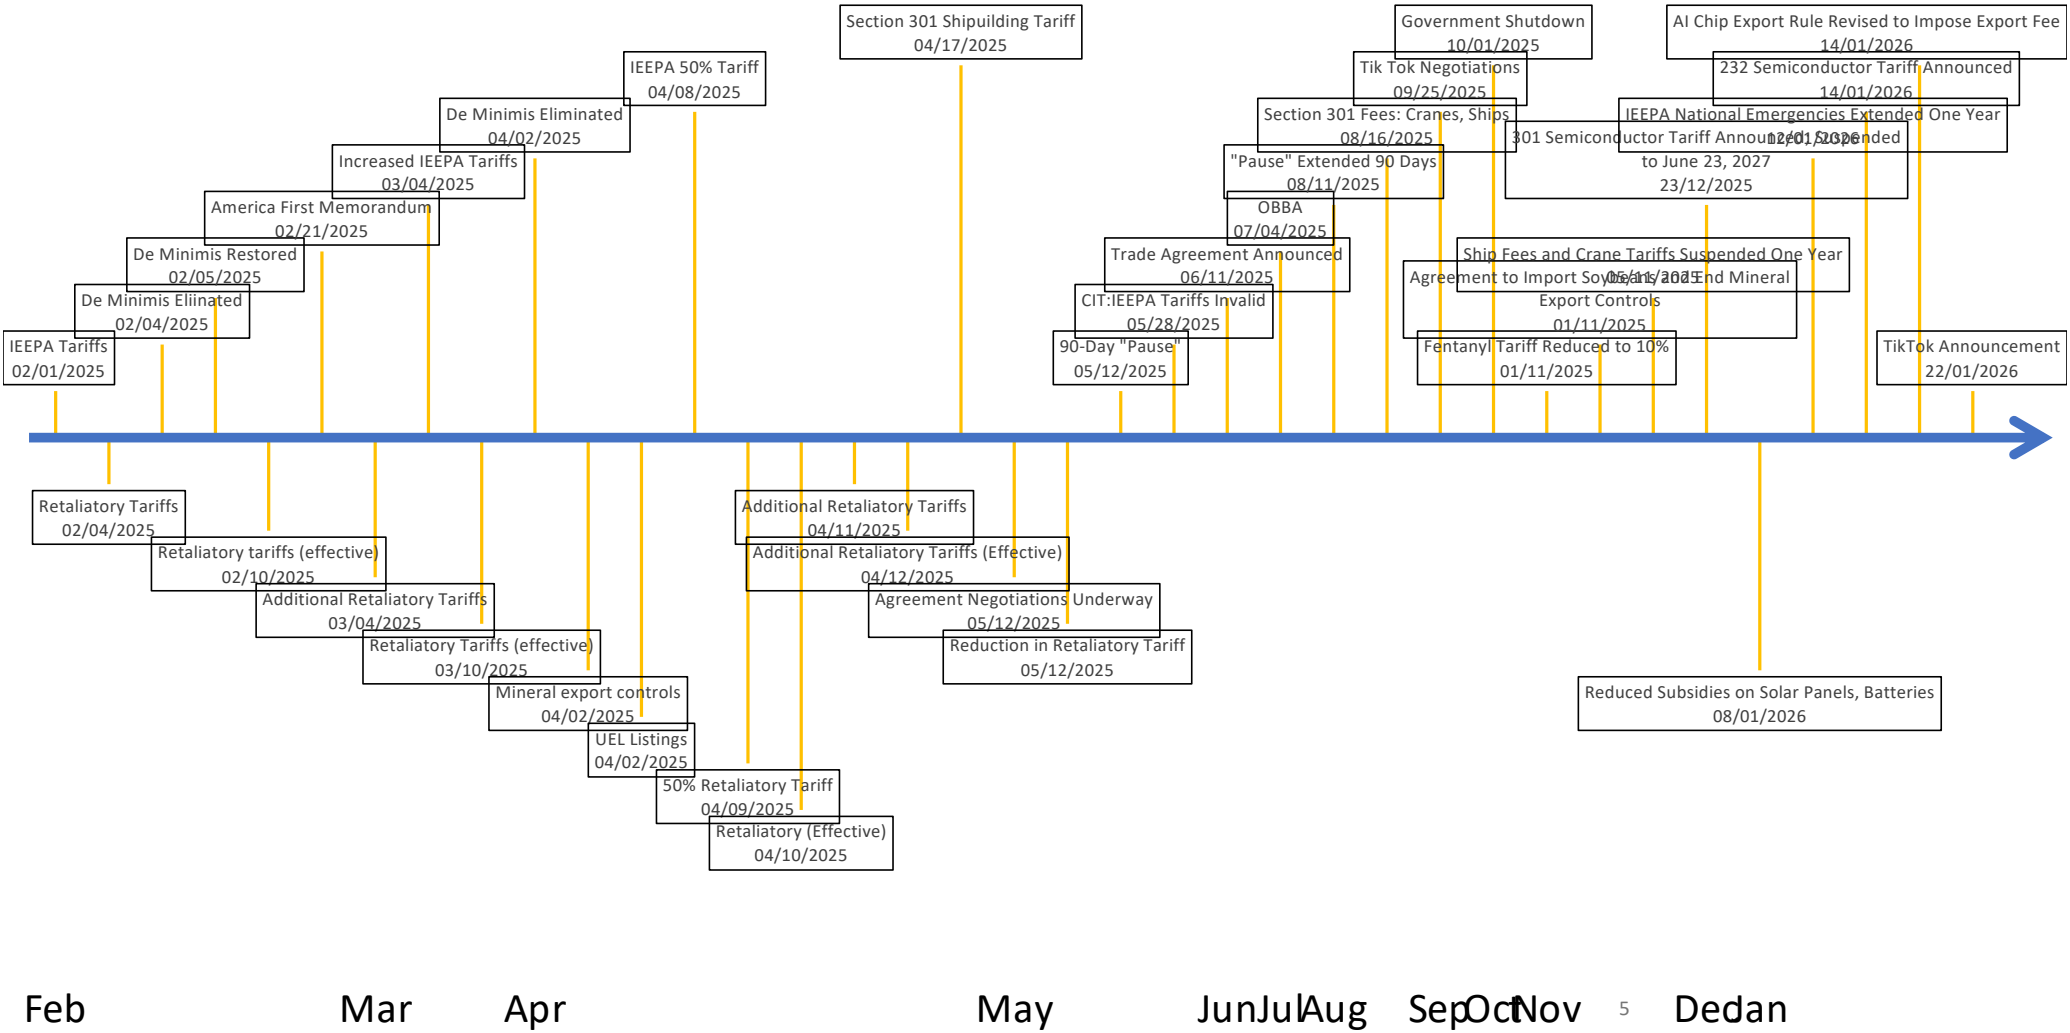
Section 301 Shipuilding Tariff
04/17/2025

Government Shutdown
10/01/2025

AI Chip Export Rule Revised to Impose Export Fee
14/01/2026

IEEPA 50% Tariff
04/08/2025

Tik Tok Negotiations
09/25/2025

232 Semiconductor Tariff Announced
14/01/2026

De Minimis Eliminated
04/02/2025

Section 301 Fees: Cranes, Ships
08/16/2025

IEEPA National Emergencies Extended One Year
12/01/2026

301 Semiconductor Tariff Announced, Suspended to June 23, 2027
23/12/2025

Increased IEEPA Tariffs
03/04/2025

"Pause" Extended 90 Days
08/11/2025

America First Memorandum
02/21/2025

OBBA
07/04/2025

De Minimis Restored
02/05/2025

Trade Agreement Announced
06/11/2025

Ship Fees and Crane Tariffs Suspended One Year
05/11/2025

Agreement to Import Soybeans and End Mineral Export Controls
01/11/2025

De Minimis Eliinated
02/04/2025

CIT:IEEPA Tariffs Invalid
05/28/2025

IEEPA Tariffs
02/01/2025

90-Day "Pause"
05/12/2025

Fentanyl Tariff Reduced to 10%
01/11/2025

TikTok Announcement
22/01/2026

Retaliatory Tariffs
02/04/2025

Retaliatory tariffs (effective)
02/10/2025

Additional Retaliatory Tariffs
03/04/2025

Retaliatory Tariffs (effective)
03/10/2025

Mineral export controls
04/02/2025

UEL Listings
04/02/2025

50% Retaliatory Tariff
04/09/2025

Retaliatory (Effective)
04/10/2025

Additional Retaliatory Tariffs
04/11/2025

Additional Retaliatory Tariffs (Effective)
04/12/2025

Agreement Negotiations Underway
05/12/2025

Reduction in Retaliatory Tariff
05/12/2025

Reduced Subsidies on Solar Panels, Batteries
08/01/2026

Feb Mar Apr May JunJulAug SepOctNov 5 Dedan